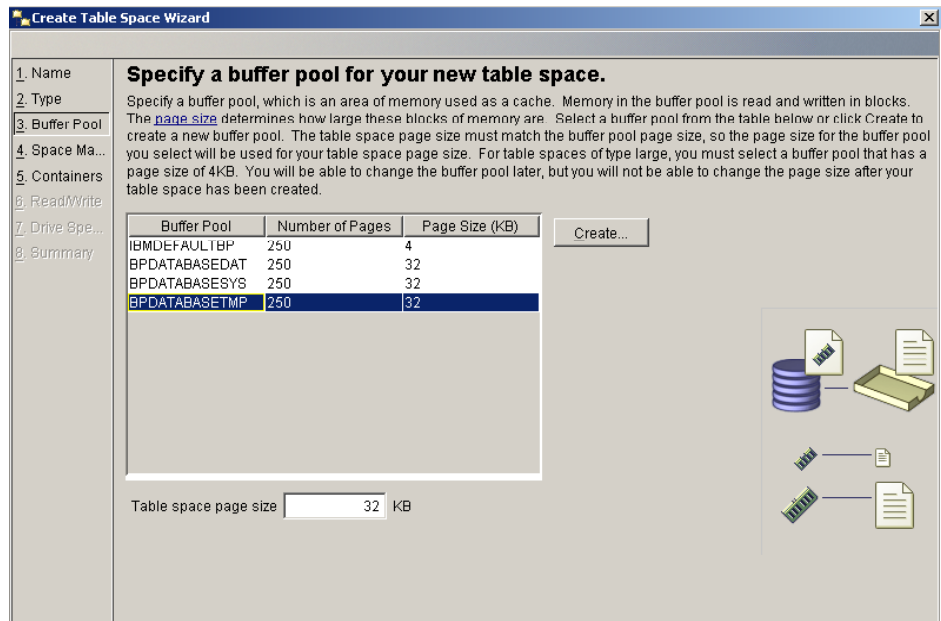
Create Table Space Wizard

1. Name
2. Type
3. Buffer Pool
4. Space Ma...
5. Containers
6. Read/Write
7. Drive Spe...
8. Summary

Specify a buffer pool for your new table space.

Specify a buffer pool, which is an area of memory used as a cache. Memory in the buffer pool is read and written in blocks. The page size determines how large these blocks of memory are. Select a buffer pool from the table below or click Create to create a new buffer pool. The table space page size must match the buffer pool page size, so the page size for the buffer pool you select will be used for your table space page size. For table spaces of type large, you must select a buffer pool that has a page size of 4KB. You will be able to change the buffer pool later, but you will not be able to change the page size after your table space has been created.

| Buffer Pool | Number of Pages | Page Size (KB) |
|---|---|---|
| IBMDEFAULTBP | 250 | 4 |
| BPDATABASEDAT | 250 | 32 |
| BPDATABASESYS | 250 | 32 |
| BPDATABASETMP | 250 | 32 |

Create...

Table space page size 32 KB